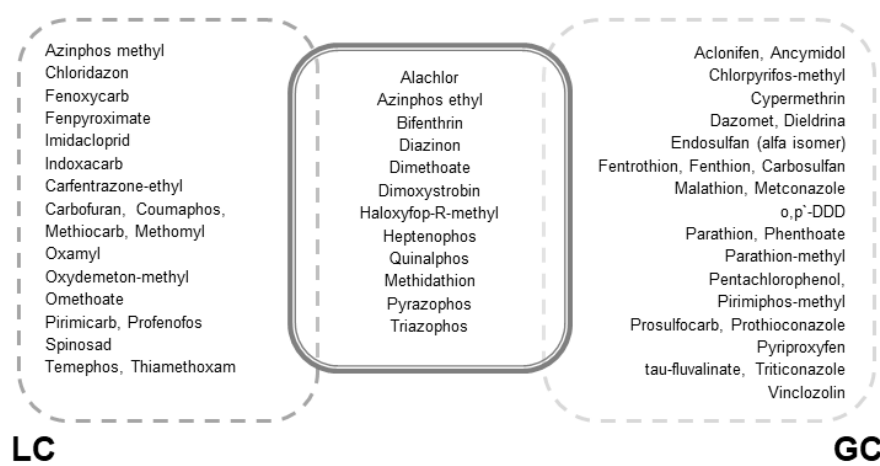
Azinphos methyl
Chloridazon
Fenoxycarb
Fenpyroximate
Imidacloprid
Indoxacarb
Carfentrazone-ethyl
Carbofuran, Coumaphos,
Methiocarb, Methomyl
Oxamyl
Oxydemeton-methyl
Omethoate
Pirimicarb, Profenofos
Spinosad
Temephos, Thiamethoxam

Alachlor
Azinphos ethyl
Bifenthrin
Diazinon
Dimethoate
Dimoxystrobin
Haloxyfop-R-methyl
Heptenophos
Quinalphos
Methidathion
Pyrazophos
Triazophos

Aclonifen, Ancymidol
Chlorpyrifos-methyl
Cypermethrin
Dazomet, Dieldrina
Endosulfan (alfa isomer)
Fentrothion, Fenthion, Carbosulfan
Malathion, Metconazole
o,p`-DDD
Parathion, Phenthoate
Parathion-methyl
Pentachlorophenol,
Pirimiphos-methyl
Prosulfocarb, Prothioconazole
Pyriproxyfen
tau-fluvalinate, Triticonazole
Vinclozolin

LC

GC